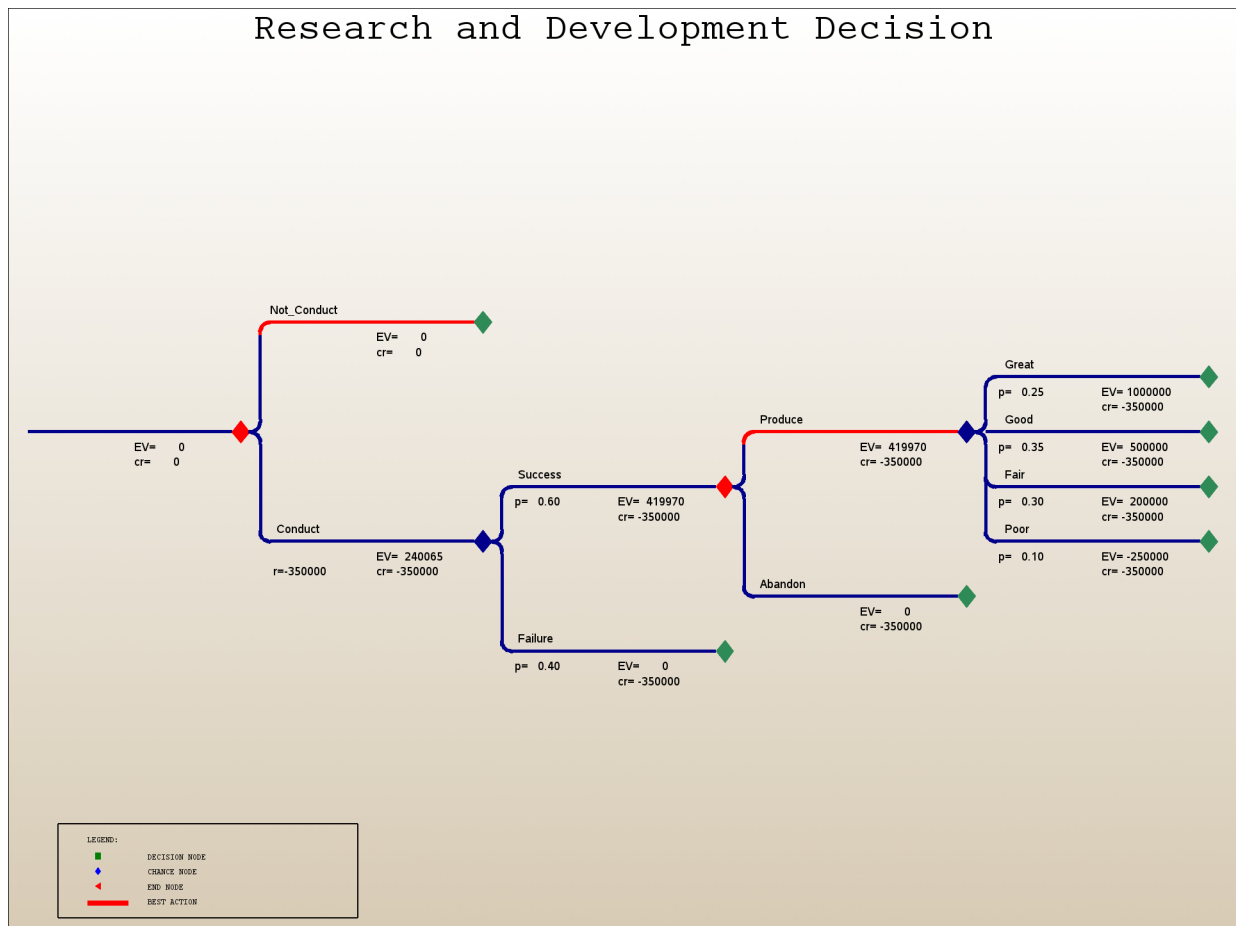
Research and Development Decision

Not_Conduct
EV= 0
cr= 0

EV= 0
cr= 0

Conduct
r=-350000
EV= 240065
cr= -350000

Success
p= 0.60
EV= 419970
cr= -350000

Failure
p= 0.40
EV= 0
cr= -350000

Produce
EV= 419970
cr= -350000

Abandon
EV= 0
cr= -350000

Great
p= 0.25
EV= 1000000
cr= -350000

Good
p= 0.35
EV= 500000
cr= -350000

Fair
p= 0.30
EV= 200000
cr= -350000

Poor
p= 0.10
EV= -250000
cr= -350000

LEGEND:
DECISION NODE
CHANCE NODE
END NODE
BEST ACTION